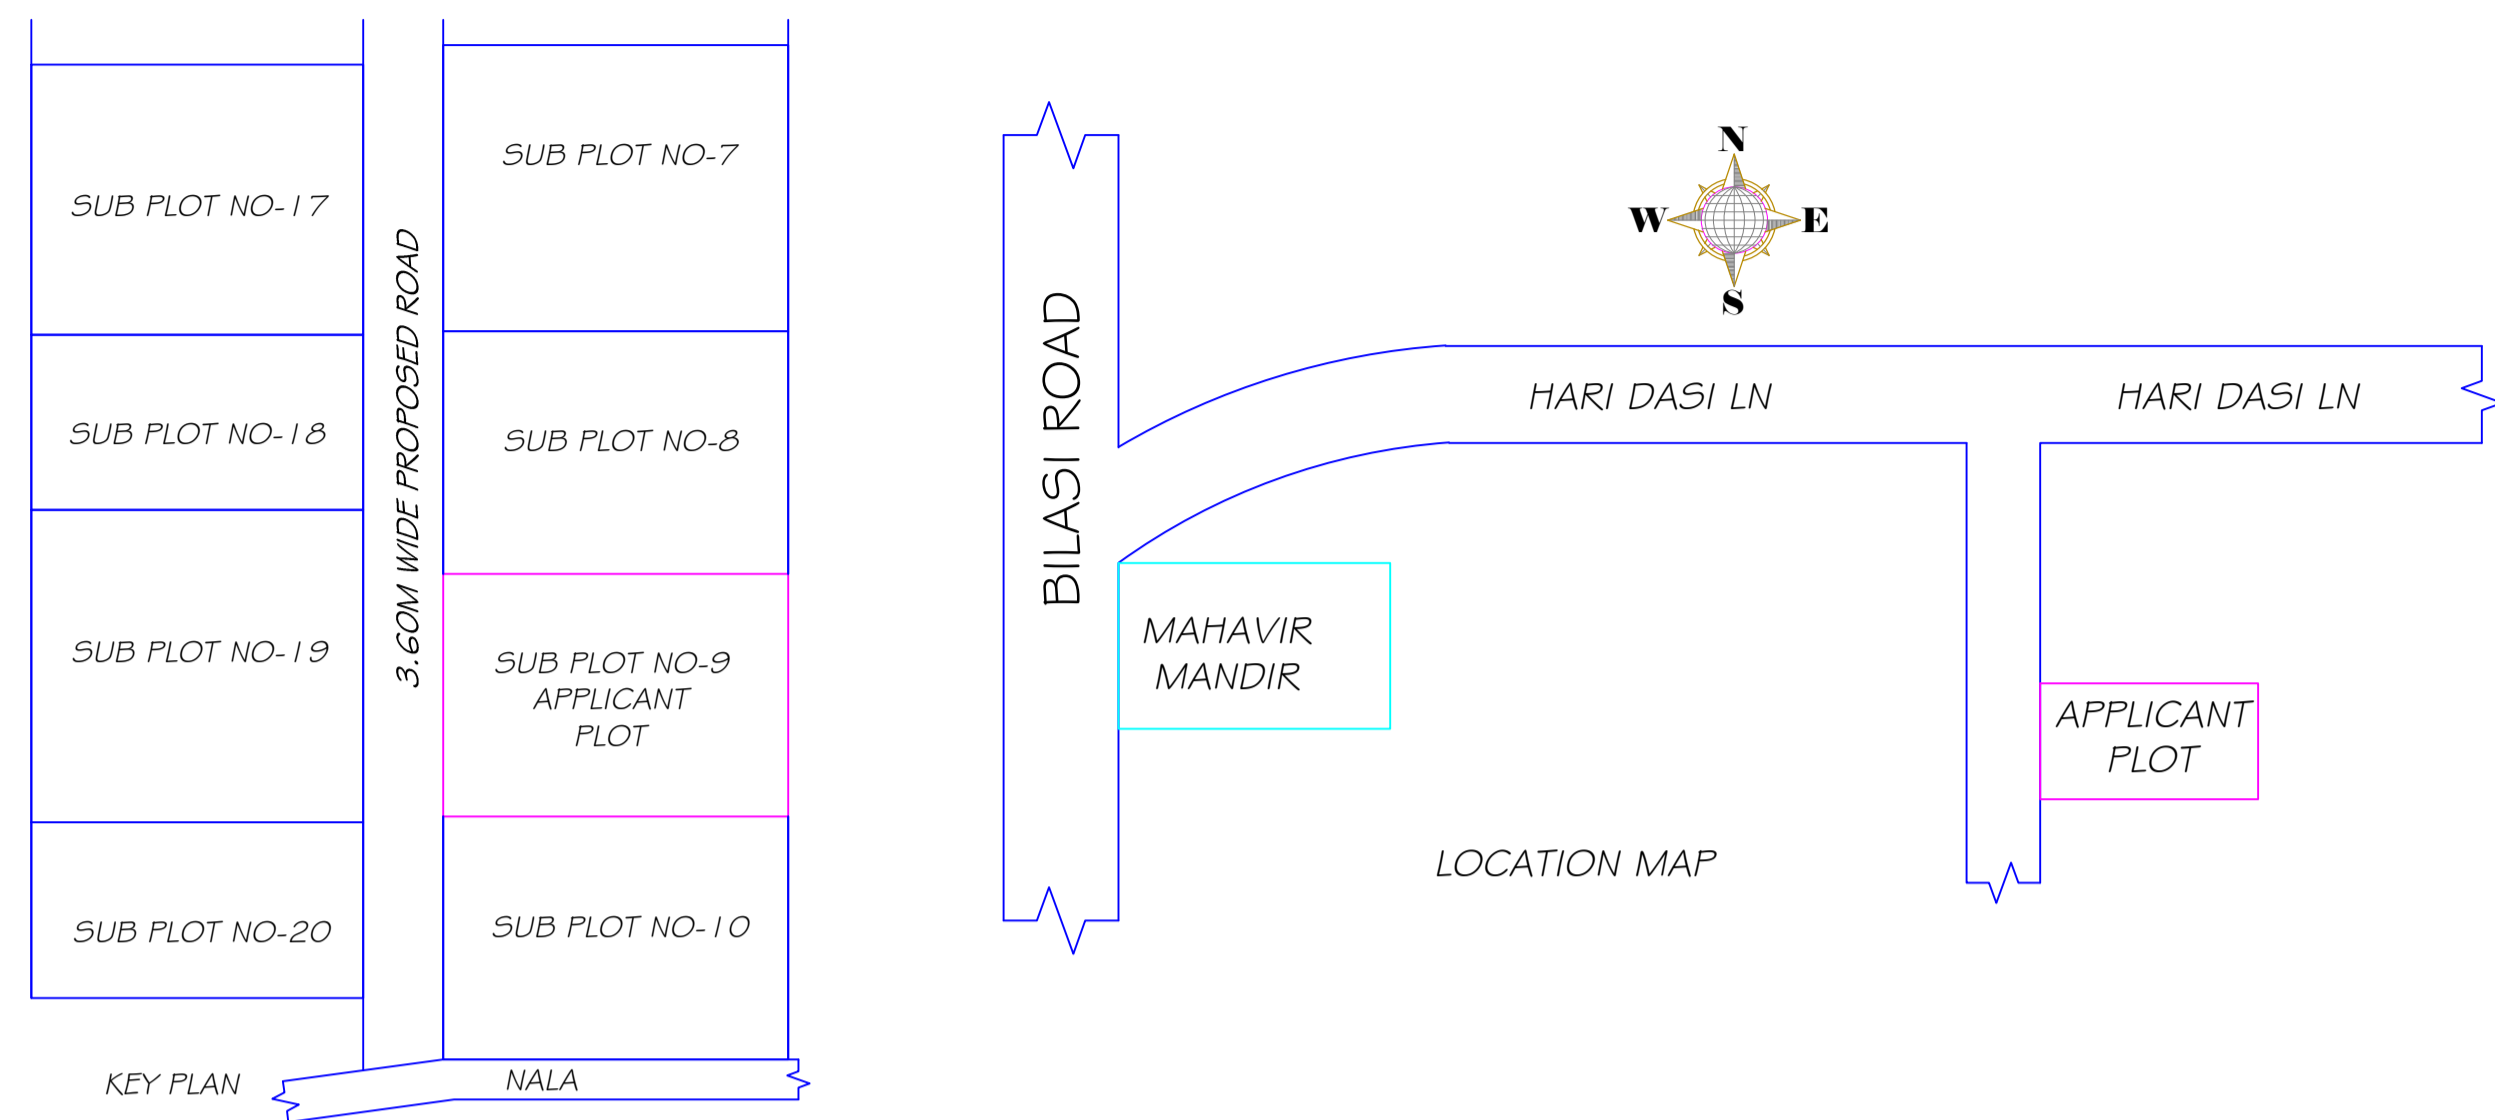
SUB PLOT NO-17

SUB PLOT NO-18

SUB PLOT NO-19

SUB PLOT NO-20

3.60M WIDE PROPOSED ROAD

SUB PLOT NO-7

SUB PLOT NO-8

SUB PLOT NO-9
APPLICANT
PLOT

SUB PLOT NO-10

KEY PLAN

NALA

BILASI ROAD

N
W
E
S

HARI DASI LN

HARI DASI LN

MAHAVIR
MANDIR

APPLICANT
PLOT

LOCATION MAP